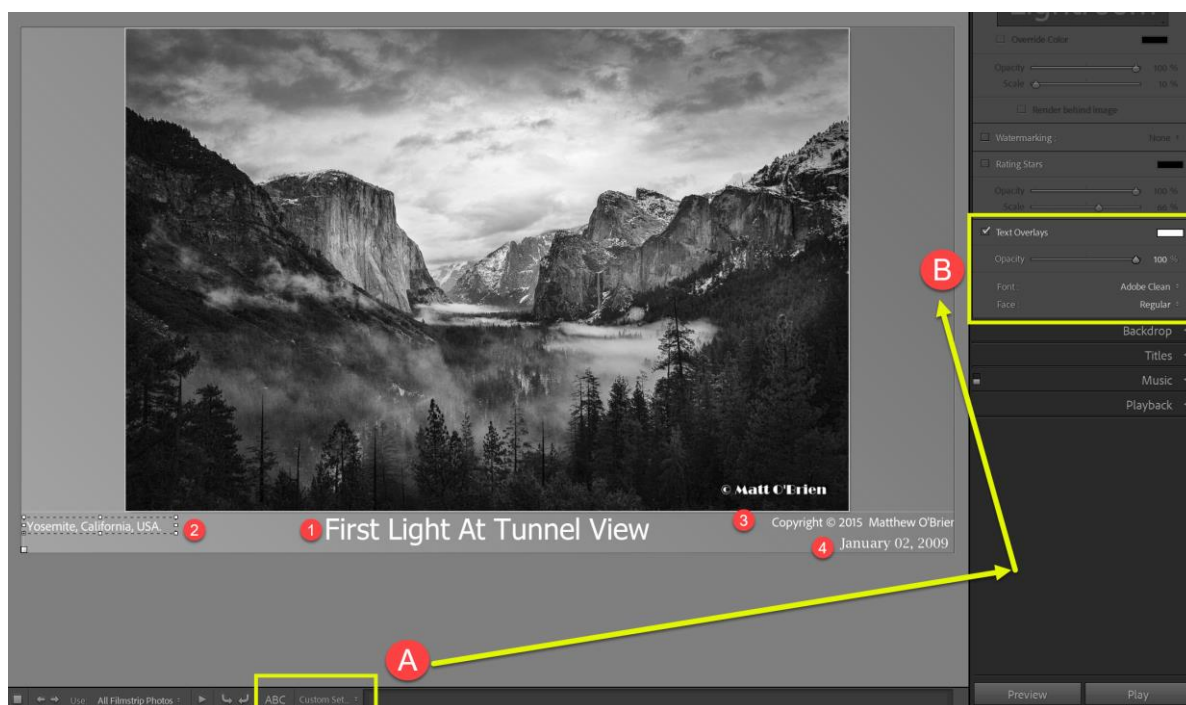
Override Color

Opacity 100 %

Scale 10 %

Render behind image

Watermarking None

Rating Stars

Opacity 100 %

Scale 60 %

✓ Text Overlays

Opacity 100 %

Font Adobe Clean

Face Regular

B

Backdrop

Titles

Music

Playback

© Matt O'Brien

Yosemite, California, USA 2

1 First Light At Tunnel View

3 Copyright © 2015 Matthew O'Brien

4 January 02, 2009

A

Use All Filmstrip Photos ABC Custom Set...

Preview Play